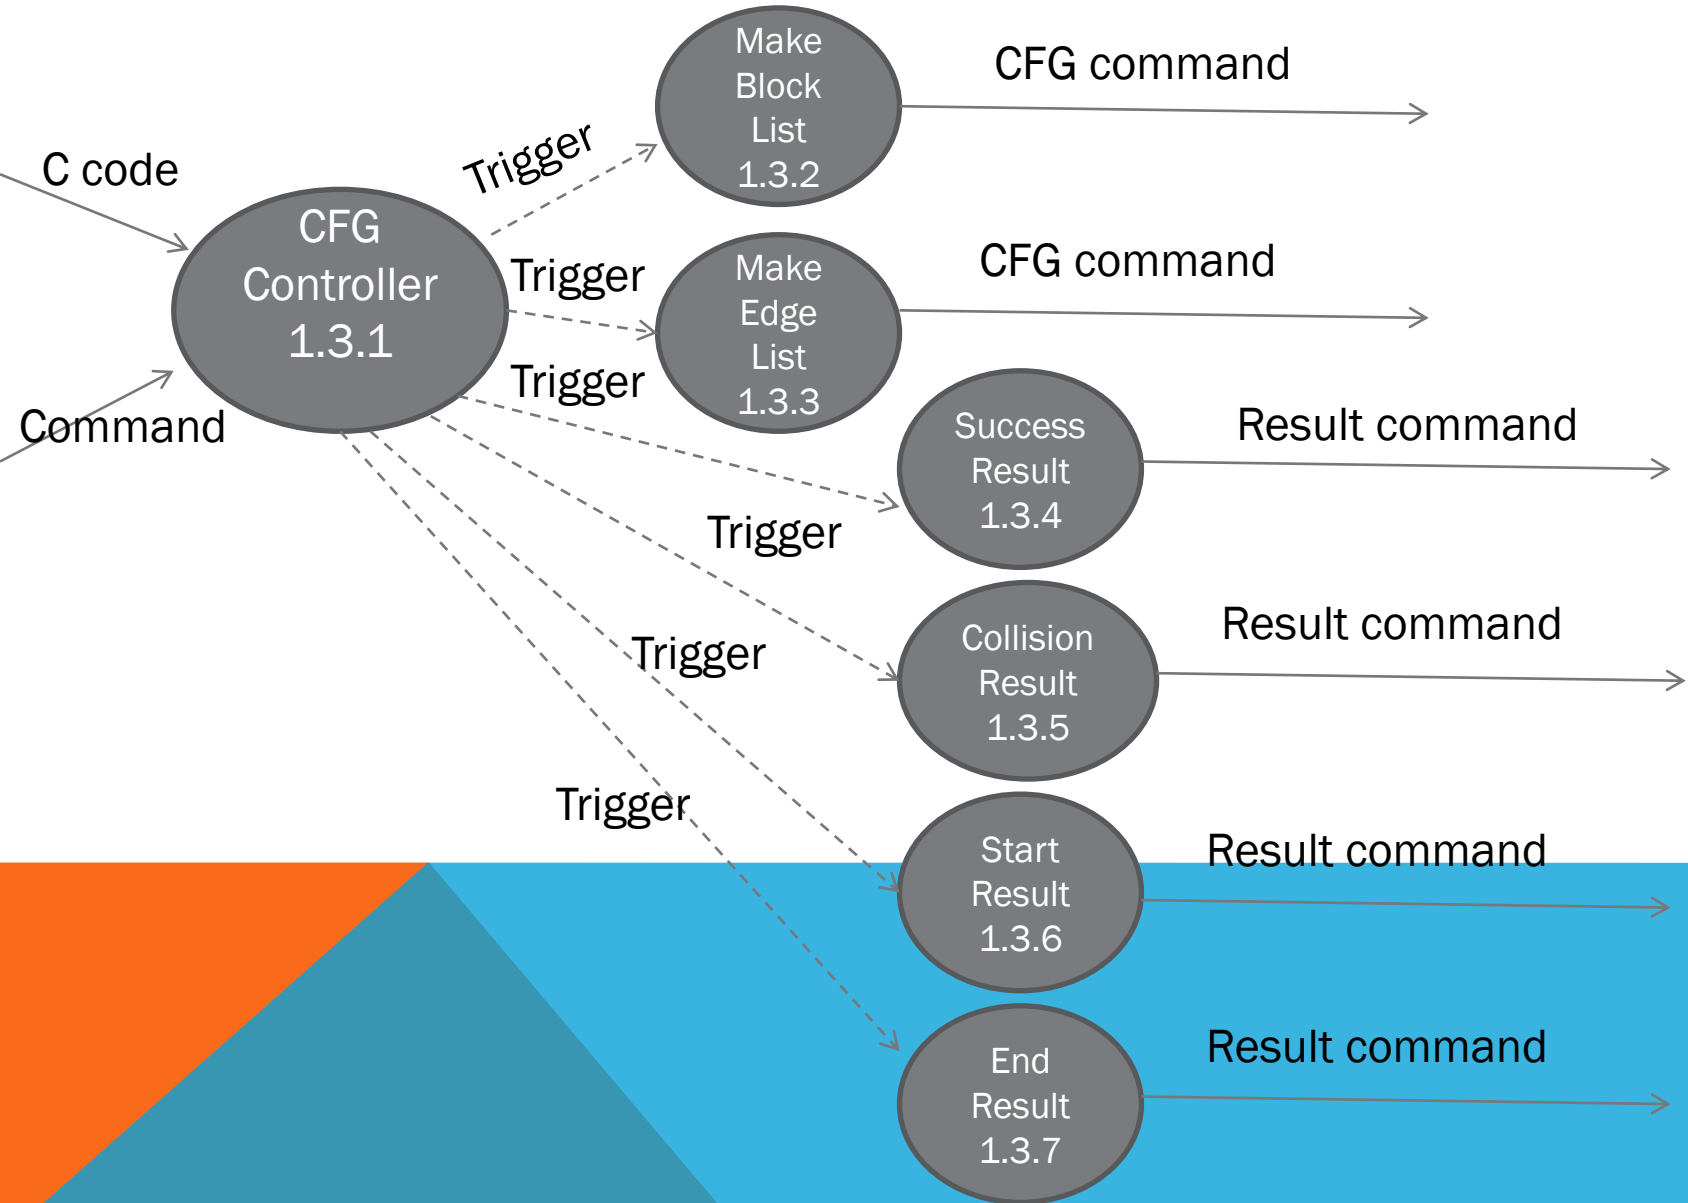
C code

Command

CFG Controller 1.3.1

Trigger

Trigger

Trigger

Trigger

Trigger

Trigger

Make Block List 1.3.2

CFG command

Make Edge List 1.3.3

CFG command

Success Result 1.3.4

Result command

Collision Result 1.3.5

Result command

Start Result 1.3.6

Result command

End Result 1.3.7

Result command